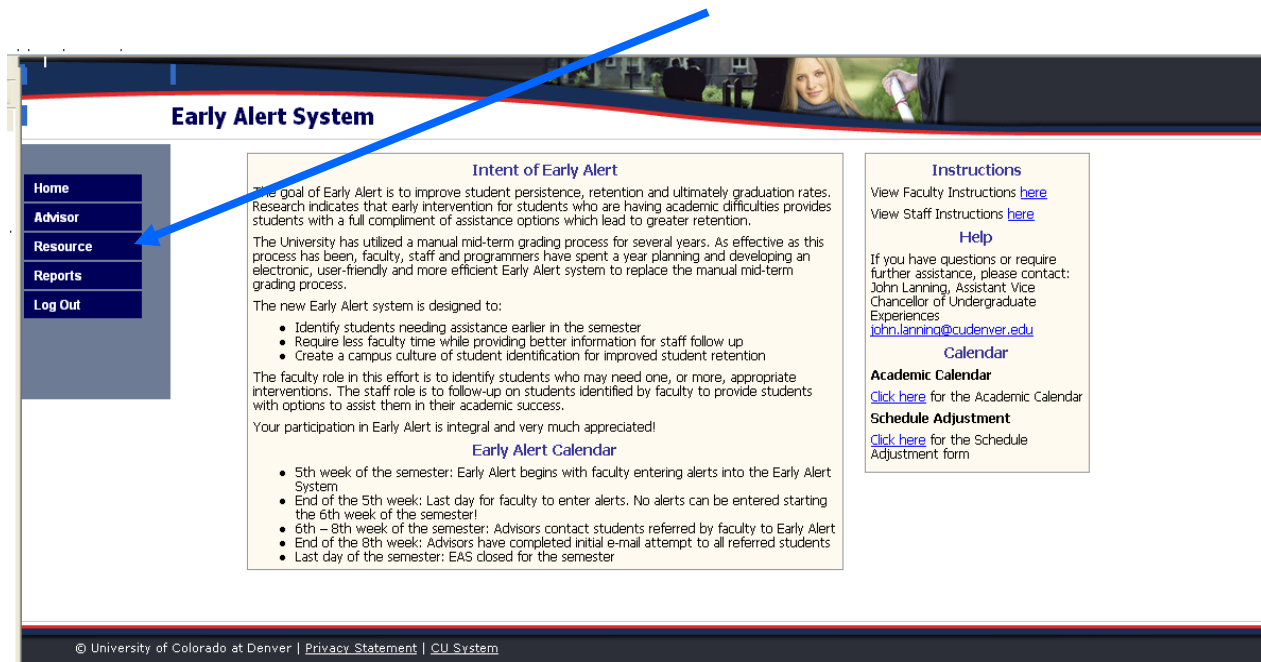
Early Alert System

Home
Advisor
Resource
Reports
Log Out

Intent of Early Alert

The goal of Early Alert is to improve student persistence, retention and ultimately graduation rates. Research indicates that early intervention for students who are having academic difficulties provides students with a full compliment of assistance options which lead to greater retention.

The University has utilized a manual mid-term grading process for several years. As effective as this process has been, faculty, staff and programmers have spent a year planning and developing an electronic, user-friendly and more efficient Early Alert system to replace the manual mid-term grading process.

The new Early Alert system is designed to:

- Identify students needing assistance earlier in the semester
- Require less faculty time while providing better information for staff follow up
- Create a campus culture of student identification for improved student retention

The faculty role in this effort is to identify students who may need one, or more, appropriate interventions. The staff role is to follow-up on students identified by faculty to provide students with options to assist them in their academic success.

Your participation in Early Alert is integral and very much appreciated!

Early Alert Calendar

- 5th week of the semester: Early Alert begins with faculty entering alerts into the Early Alert System
- End of the 5th week: Last day for faculty to enter alerts. No alerts can be entered starting the 6th week of the semester!
- 6th – 8th week of the semester: Advisors contact students referred by faculty to Early Alert
- End of the 8th week: Advisors have completed initial e-mail attempt to all referred students
- Last day of the semester: EAS closed for the semester

Instructions

View Faculty Instructions here

View Staff Instructions here

Help

If you have questions or require further assistance, please contact: John Lanning, Assistant Vice Chancellor of Undergraduate Experiences john.lanning@cudenver.edu

Calendar

Academic Calendar

Click here for the Academic Calendar

Schedule Adjustment

Click here for the Schedule Adjustment form

© University of Colorado at Denver | Privacy Statement | CU System